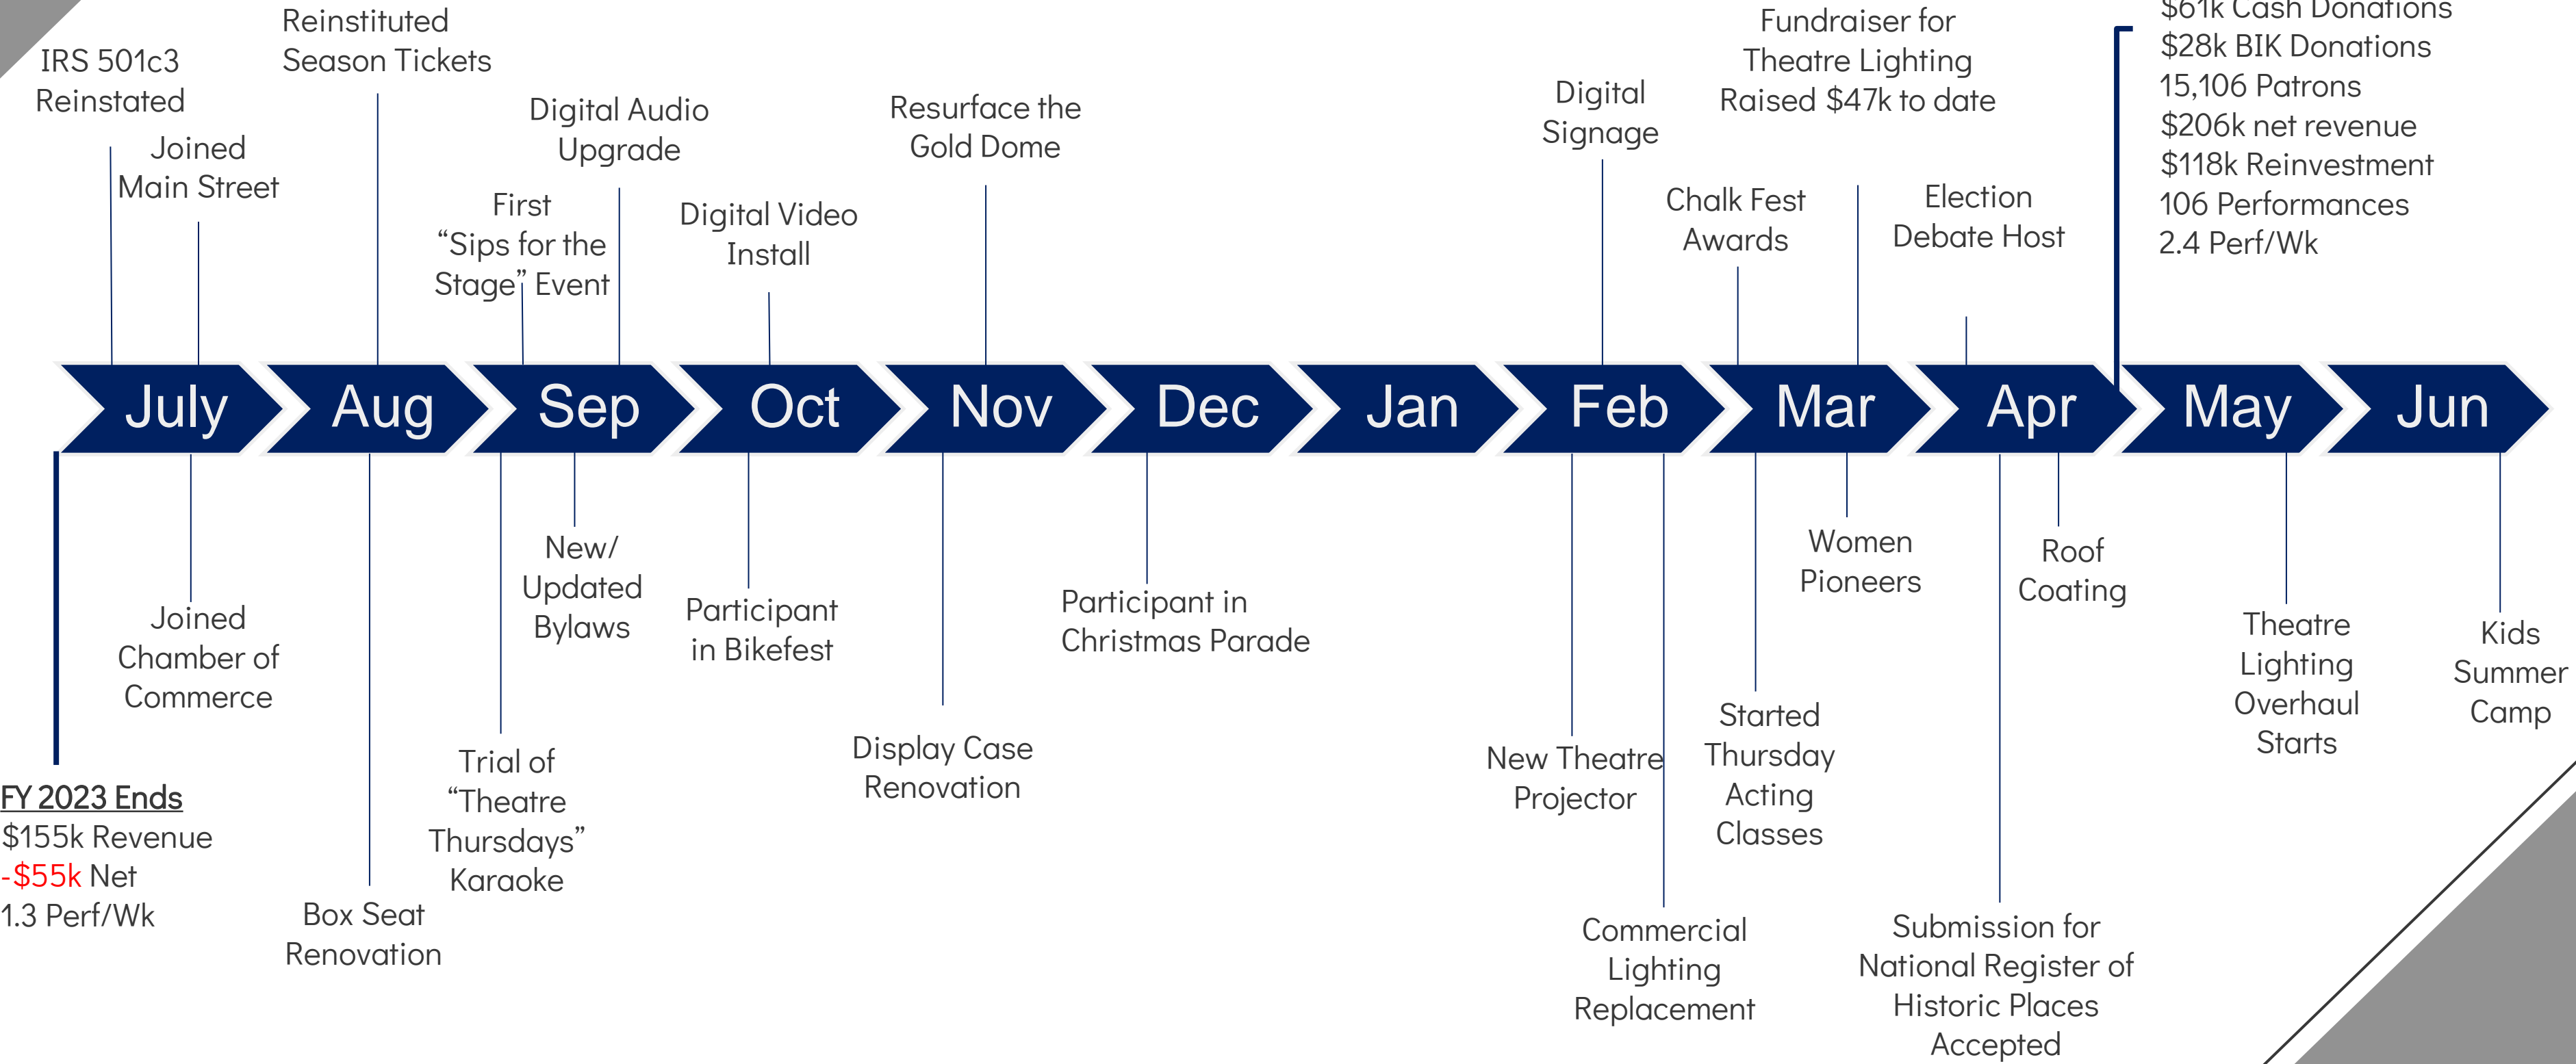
IRS 501c3 Reinstated

Reinstituted Season Tickets

Joined Main Street

Digital Audio Upgrade

First "Sips for the Stage" Event

Digital Video Install

Resurface the Gold Dome

Digital Signage

Fundraiser for Theatre Lighting Raised $47k to date

Chalk Fest Awards

Election Debate Host

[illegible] Cash Donations
$28k BIK Donations
15,106 Patrons
$206k net revenue
$118k Reinvestment
106 Performances
2.4 Perf/Wk

July Aug Sep Oct Nov Dec Jan Feb Mar Apr May Jun

FY 2023 Ends
$155k Revenue
-$55k Net
1.3 Perf/Wk

Joined Chamber of Commerce

Box Seat Renovation

New/ Updated Bylaws

Trial of "Theatre Thursdays" Karaoke

Participant in Bikefest

Display Case Renovation

Participant in Christmas Parade

New Theatre Projector

Commercial Lighting Replacement

Started Thursday Acting Classes

Women Pioneers

Roof Coating

Submission for National Register of Historic Places Accepted

Theatre Lighting Overhaul Starts

Kids Summer Camp